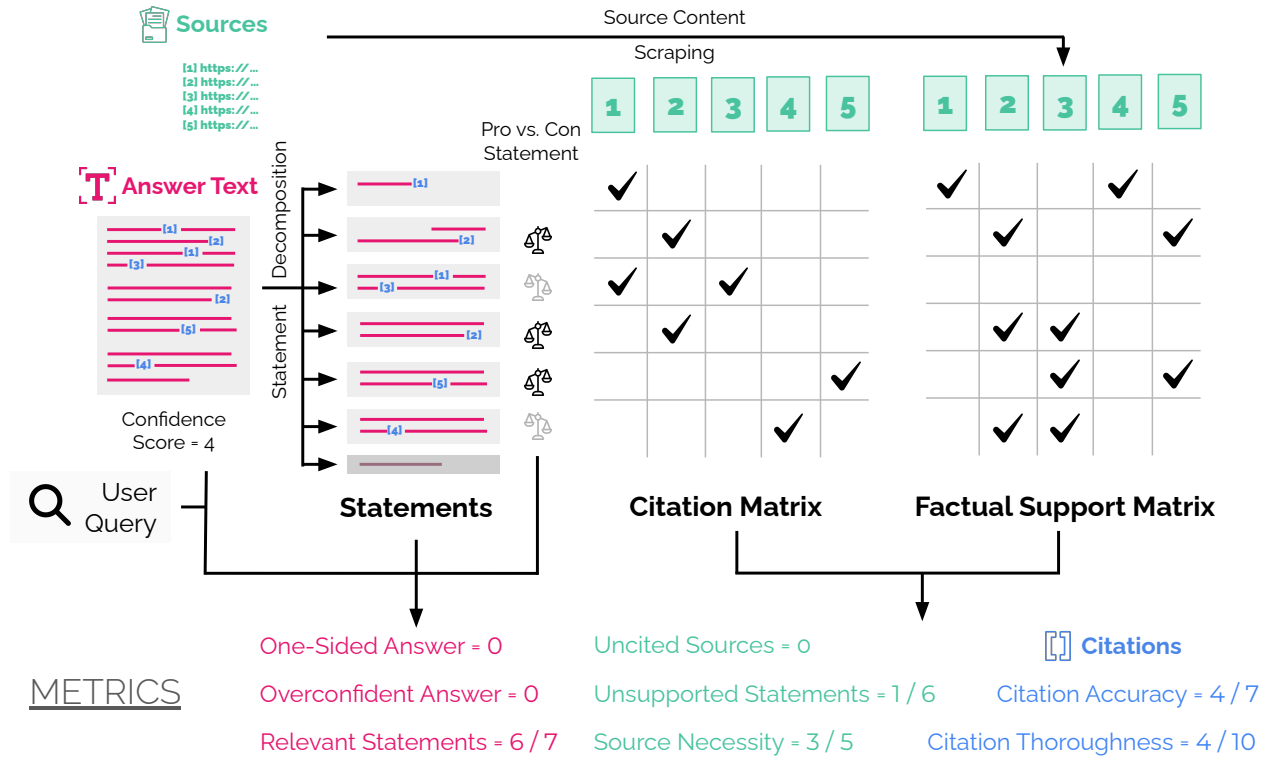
Sources

[1] https://...
[2] https://...
[3] https://...
[4] https://...
[5] https://...

Source Content

Scraping

Answer Text

[1]
[2]
[1]
[3]
[2]
[5]
[4]

Confidence Score = 4

User Query

Decomposition

Statement

[1]
[2]
[1]
[3]
[2]
[5]
[4]

Pro vs. Con Statement

Statements

| 1 | 2 | 3 | 4 | 5 |
|---|---|---|---|---|
| ✓ | | | | |
| | ✓ | | | |
| ✓ | | ✓ | | |
| | ✓ | | | |
| | | | | ✓ |
| | | | ✓ | |

Citation Matrix

| 1 | 2 | 3 | 4 | 5 |
|---|---|---|---|---|
| ✓ | | | ✓ | |
| | ✓ | | | ✓ |
| | | | | |
| | ✓ | ✓ | | |
| | | ✓ | | ✓ |
| | ✓ | ✓ | | |

Factual Support Matrix

METRICS

One-Sided Answer = 0
Overconfident Answer = 0
Relevant Statements = 6 / 7

Uncited Sources = 0
Unsupported Statements = 1 / 6
Source Necessity = 3 / 5

Citations
Citation Accuracy = 4 / 7
Citation Thoroughness = 4 / 10